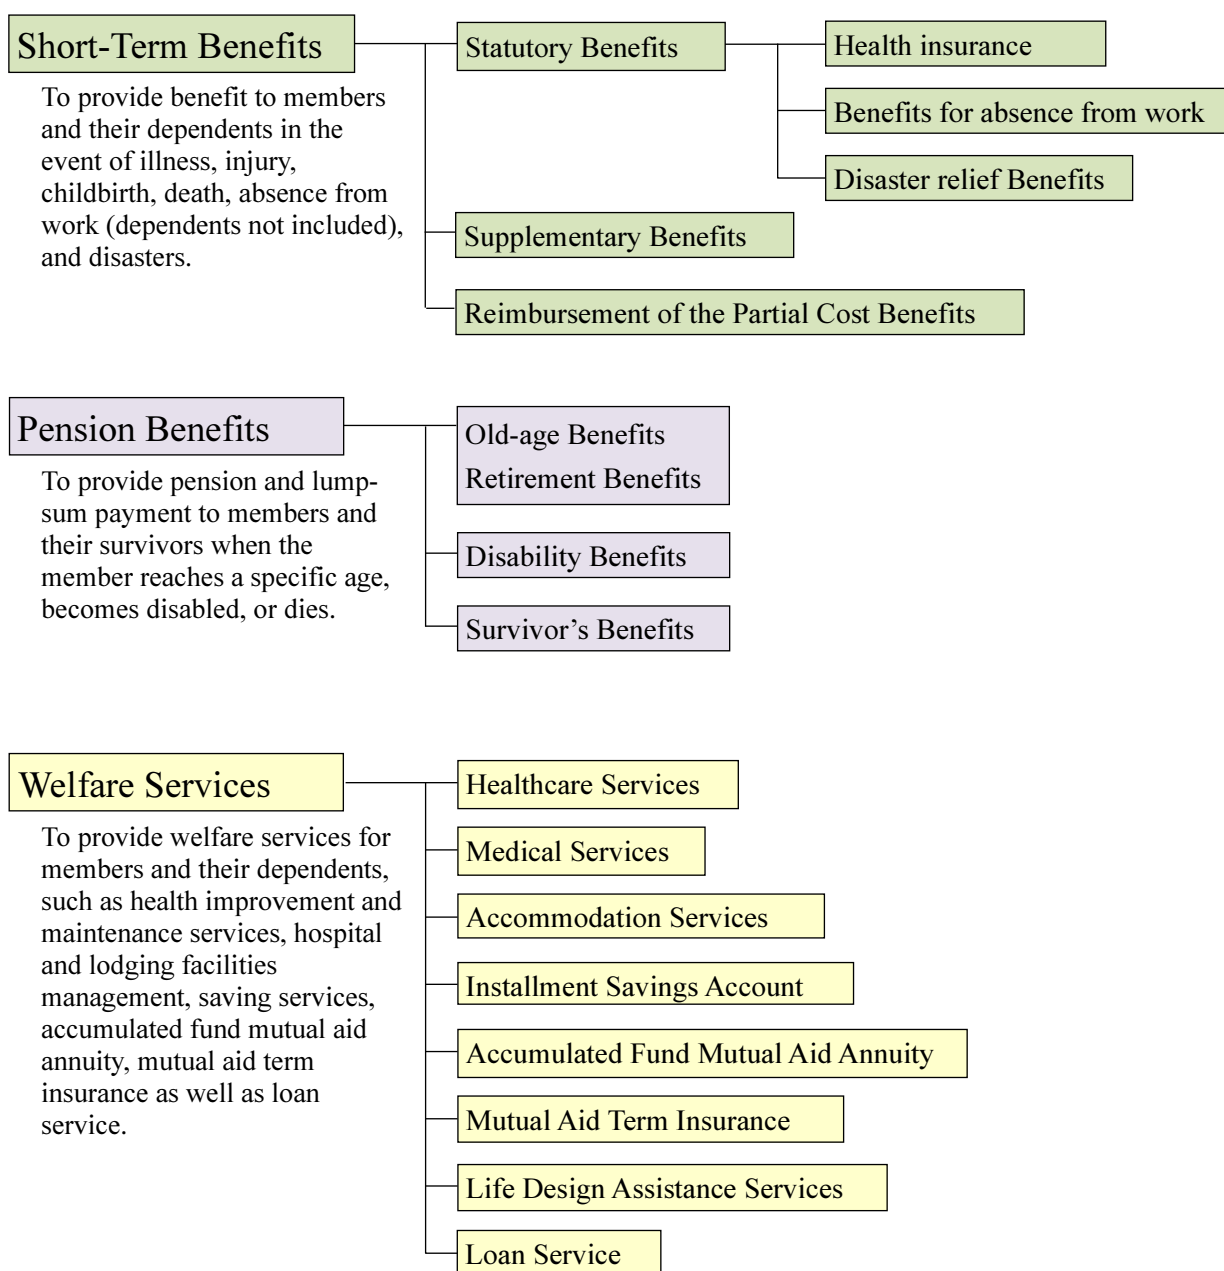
Short-Term Benefits

To provide benefit to members and their dependents in the event of illness, injury, childbirth, death, absence from work (dependents not included), and disasters.

Statutory Benefits

Health insurance

Benefits for absence from work

Disaster relief Benefits

Supplementary Benefits

Reimbursement of the Partial Cost Benefits

Pension Benefits

To provide pension and lump-sum payment to members and their survivors when the member reaches a specific age, becomes disabled, or dies.

Old-age Benefits
Retirement Benefits

Disability Benefits

Survivor's Benefits

Welfare Services

To provide welfare services for members and their dependents, such as health improvement and maintenance services, hospital and lodging facilities management, saving services, accumulated fund mutual aid annuity, mutual aid term insurance as well as loan service.

Healthcare Services

Medical Services

Accommodation Services

Installment Savings Account

Accumulated Fund Mutual Aid Annuity

Mutual Aid Term Insurance

Life Design Assistance Services

Loan Service